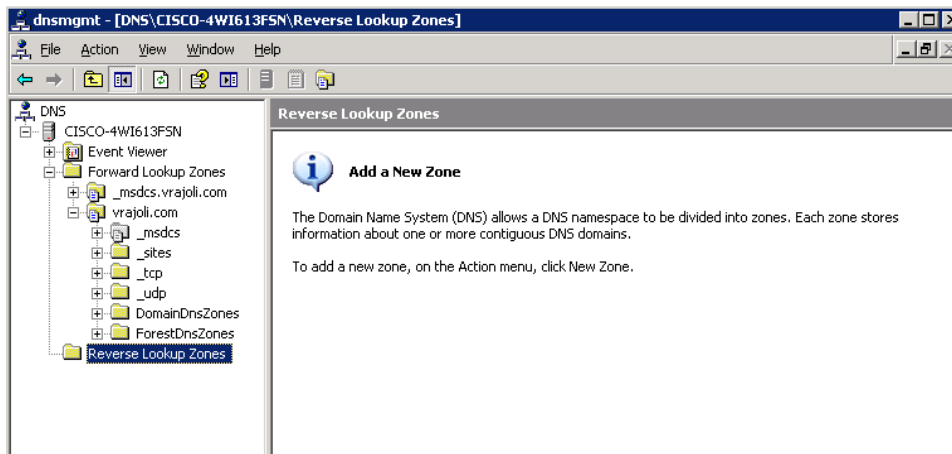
dnsmgmt - [DNS\CISCO-4WI613FSN\Reverse Lookup Zones]

File Action View Window Help

DNS
CISCO-4WI613FSN
Event Viewer
Forward Lookup Zones
_msdcs.vrajoli.com
vrajoli.com
_msdcs
_sites
_tcp
_udp
DomainDnsZones
ForestDnsZones
Reverse Lookup Zones

Reverse Lookup Zones

Add a New Zone

The Domain Name System (DNS) allows a DNS namespace to be divided into zones. Each zone stores information about one or more contiguous DNS domains.

To add a new zone, on the Action menu, click New Zone.